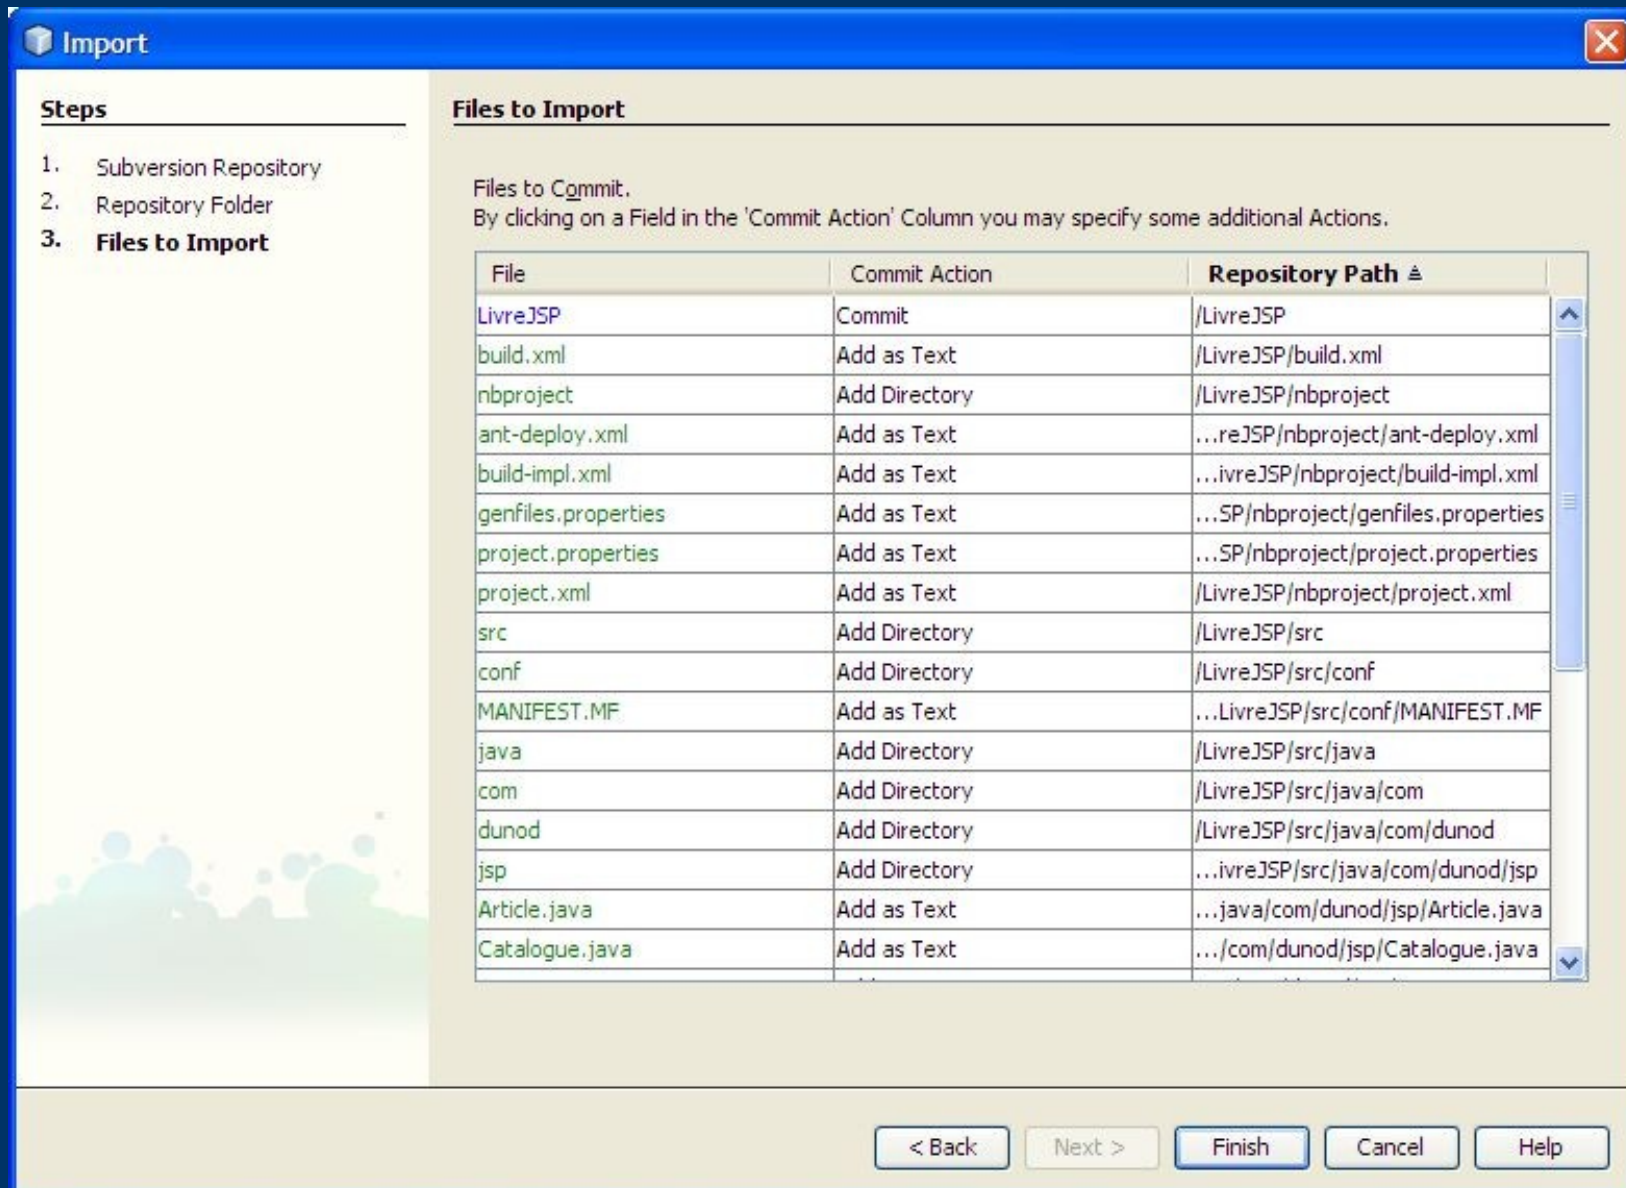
Import

Steps

1. Subversion Repository
2. Repository Folder
3. Files to Import

Files to Import

Files to Commit.
By clicking on a Field in the 'Commit Action' Column you may specify some additional Actions.

| File | Commit Action | Repository Path ≜ |
|---|---|---|
| LivreJSP | Commit | /LivreJSP |
| build.xml | Add as Text | /LivreJSP/build.xml |
| nbproject | Add Directory | /LivreJSP/nbproject |
| ant-deploy.xml | Add as Text | ...reJSP/nbproject/ant-deploy.xml |
| build-impl.xml | Add as Text | ...ivreJSP/nbproject/build-impl.xml |
| genfiles.properties | Add as Text | ...SP/nbproject/genfiles.properties |
| project.properties | Add as Text | ...SP/nbproject/project.properties |
| project.xml | Add as Text | /LivreJSP/nbproject/project.xml |
| src | Add Directory | /LivreJSP/src |
| conf | Add Directory | /LivreJSP/src/conf |
| MANIFEST.MF | Add as Text | ...LivreJSP/src/conf/MANIFEST.MF |
| java | Add Directory | /LivreJSP/src/java |
| com | Add Directory | /LivreJSP/src/java/com |
| dunod | Add Directory | /LivreJSP/src/java/com/dunod |
| jsp | Add Directory | ...ivreJSP/src/java/com/dunod/jsp |
| Article.java | Add as Text | ...java/com/dunod/jsp/Article.java |
| Catalogue.java | Add as Text | .../com/dunod/jsp/Catalogue.java |

< Back | Next > | Finish | Cancel | Help